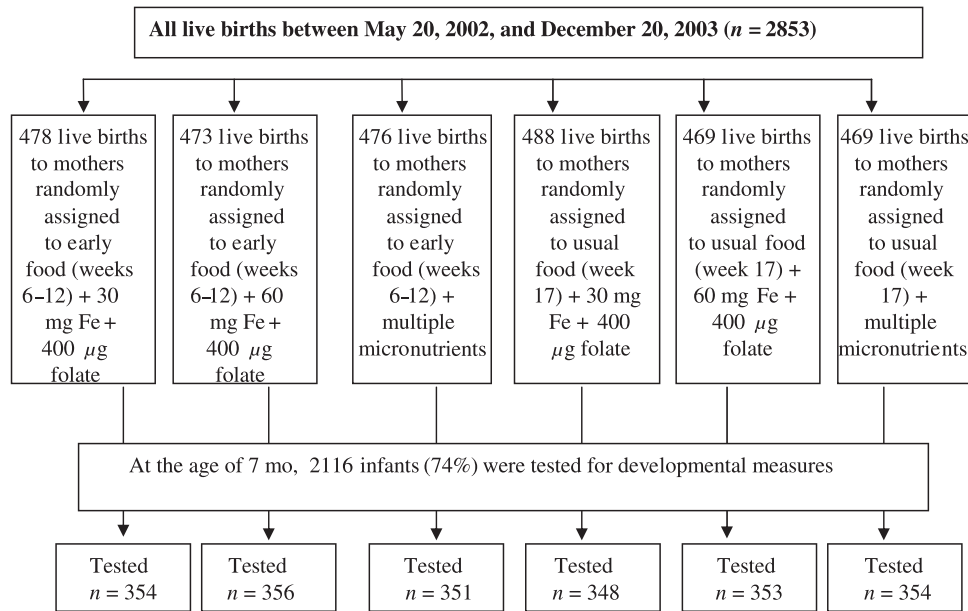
All live births between May 20, 2002, and December 20, 2003 ($n$ = 2853)

478 live births to mothers randomly assigned to early food (weeks 6–12) + 30 mg Fe + 400 $\mu$g folate

473 live births to mothers randomly assigned to early food (weeks 6–12) + 60 mg Fe + 400 $\mu$g folate

476 live births to mothers randomly assigned to early food (weeks 6–12) + multiple micronutrients

488 live births to mothers randomly assigned to usual food (week 17) + 30 mg Fe + 400 $\mu$g folate

469 live births to mothers randomly assigned to usual food (week 17) + 60 mg Fe + 400 $\mu$g folate

469 live births to mothers randomly assigned to usual food (week 17) + multiple micronutrients

At the age of 7 mo, 2116 infants (74%) were tested for developmental measures

Tested $n$ = 354

Tested $n$ = 356

Tested $n$ = 351

Tested $n$ = 348

Tested $n$ = 353

Tested $n$ = 354